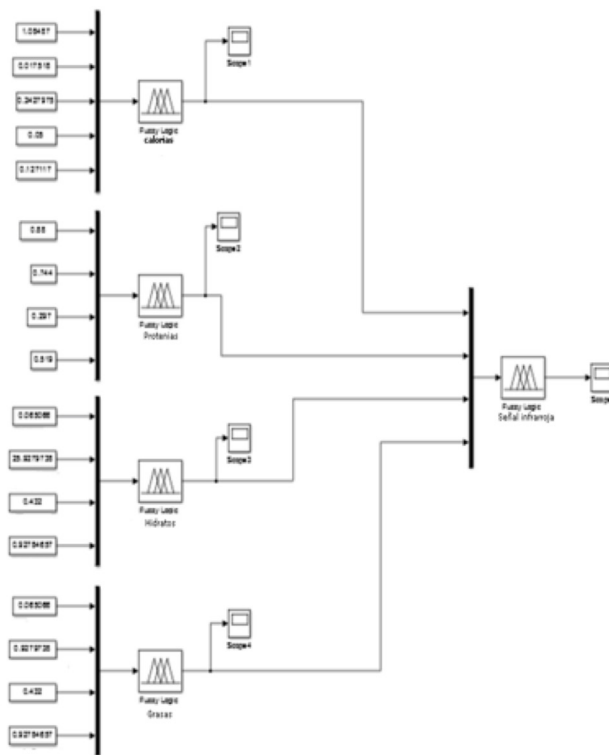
1.05457

0.017515

0.3437979

0.05

0.127117

Scope1

Fuzzy Logic
calorias

0.55

0.744

0.297

0.519

Scope2

Fuzzy Logic
Proteinas

0.0630066

25.9279735

0.432

0.92794637

Scope3

Fuzzy Logic
Hidratos

0.0630066

0.9279735

0.432

0.92794637

Scope4

Fuzzy Logic
Grasas

Fuzzy Logic
Señal infrarroja

Scope